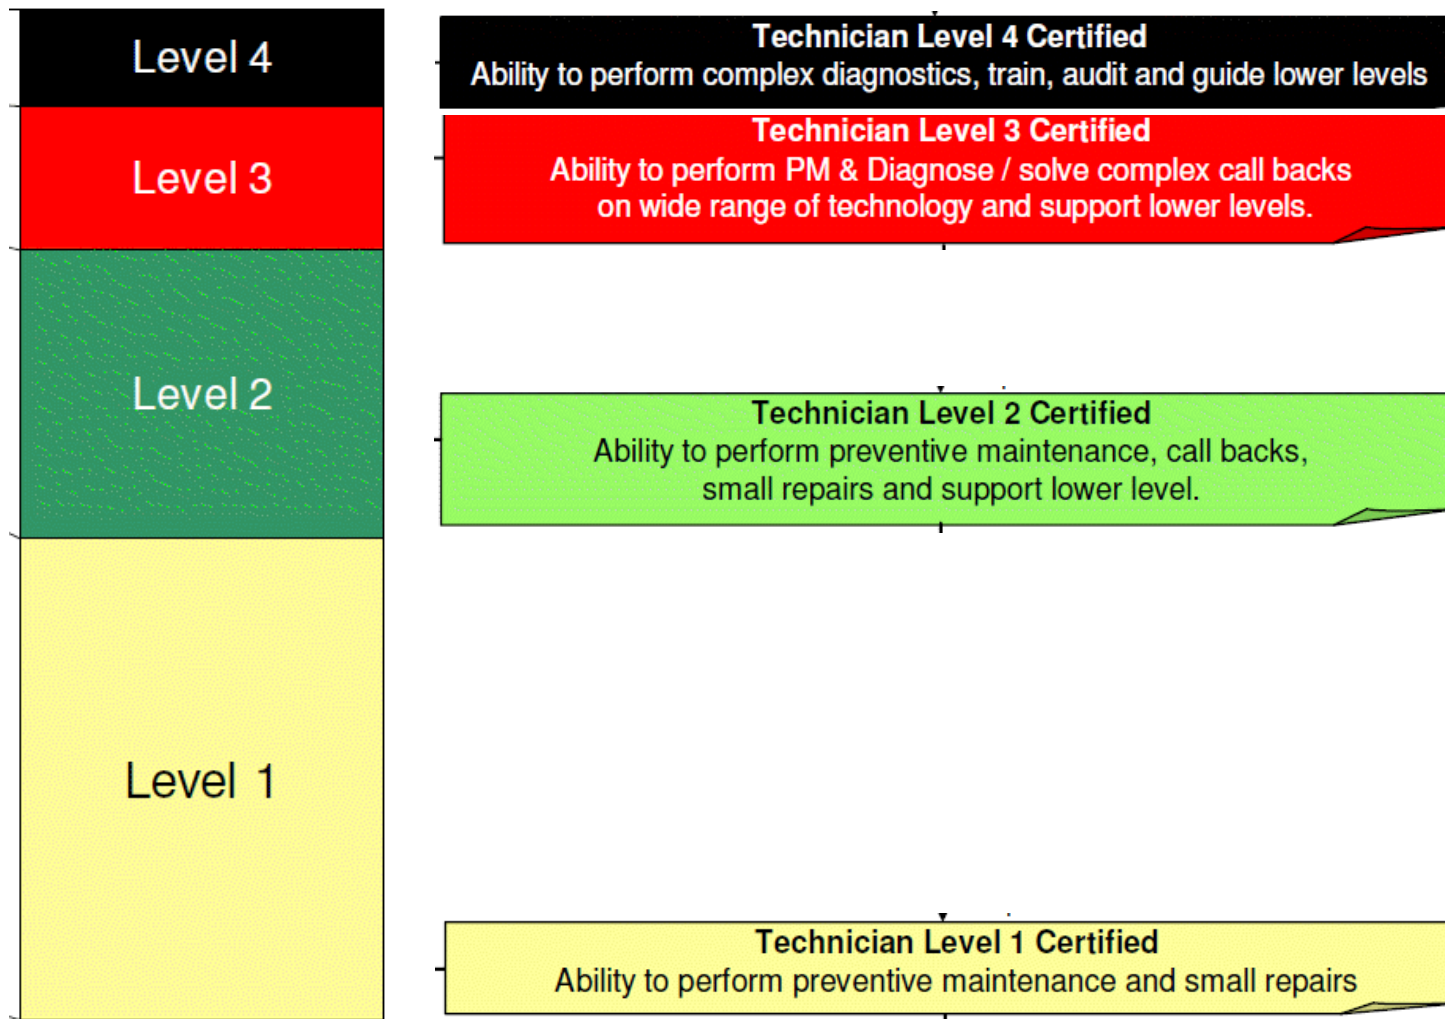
Level 4

Level 3

Level 2

Level 1

Technician Level 4 Certified
Ability to perform complex diagnostics, train, audit and guide lower levels

Technician Level 3 Certified
Ability to perform PM & Diagnose / solve complex call backs on wide range of technology and support lower levels.

Technician Level 2 Certified
Ability to perform preventive maintenance, call backs, small repairs and support lower level.

Technician Level 1 Certified
Ability to perform preventive maintenance and small repairs